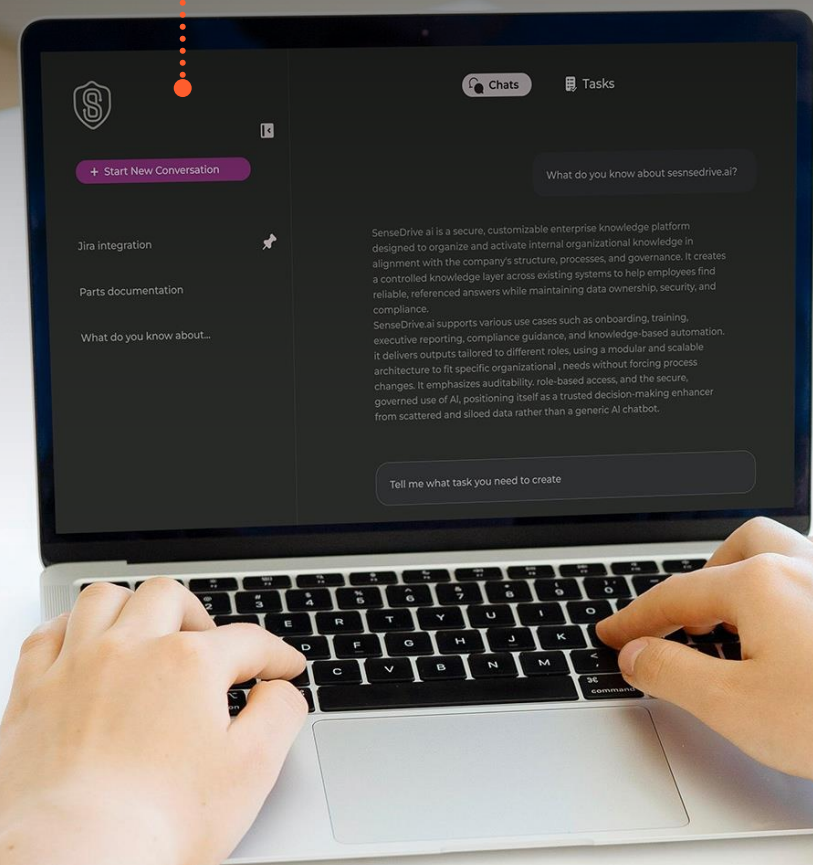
Chats
Tasks

+ Start New Conversation

Jira integration

Parts documentation

What do you know about...

What do you know about sesnsedrive.ai?

SenseDrive.ai is a secure, customizable enterprise knowledge platform designed to organize and activate internal organizational knowledge in alignment with the company's structure, processes, and governance. It creates a controlled knowledge layer across existing systems to help employees find reliable, referenced answers while maintaining data ownership, security, and compliance.
SenseDrive.ai supports various use cases such as onboarding, training, executive reporting, compliance guidance, and knowledge-based automation. it delivers outputs tailored to different roles, using a modular and scalable architecture to fit specific organizational , needs without forcing process changes. It emphasizes auditability. role-based access, and the secure, governed use of AI, positioning itself as a trusted decision-making enhancer from scattered and siloed data rather than a generic AI chatbot.

Tell me what task you need to create